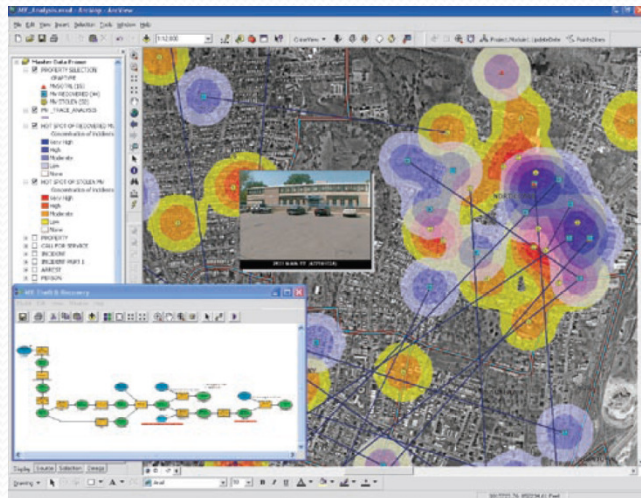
File Edit View Insert Selection Tools Window Help

1:12,000

Master Data Frame
PROPERTY SELECTION
Very High
High
Moderate
Low
None
HOT SPOT OF STOLEN MV
Concentration of Incidents
Very High
High
Moderate
Low
None
PROPERTY
CALL FOR SERVICE
INCIDENT
ARREST
PERSON

MV Theft & Recovery

Display Source Selection

Drawing

Arial